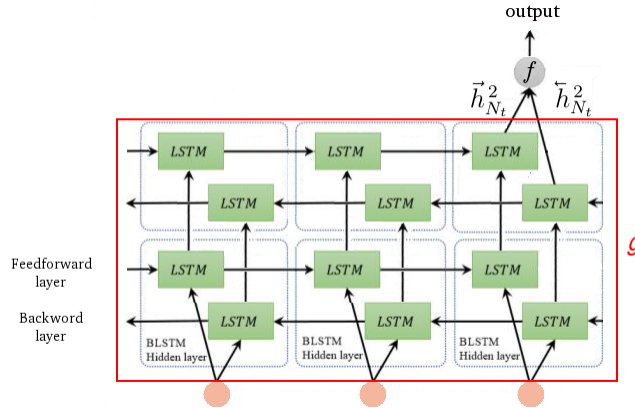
output

$f$

$\vec{h}_{N_t}^2$ $\overleftarrow{h}_{N_t}^2$

LSTM
LSTM
LSTM
LSTM
LSTM
LSTM

Feedforward layer

LSTM
LSTM
LSTM

Backword layer

LSTM
LSTM
LSTM

BLSTM Hidden layer
BLSTM Hidden layer
BLSTM Hidden layer

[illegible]